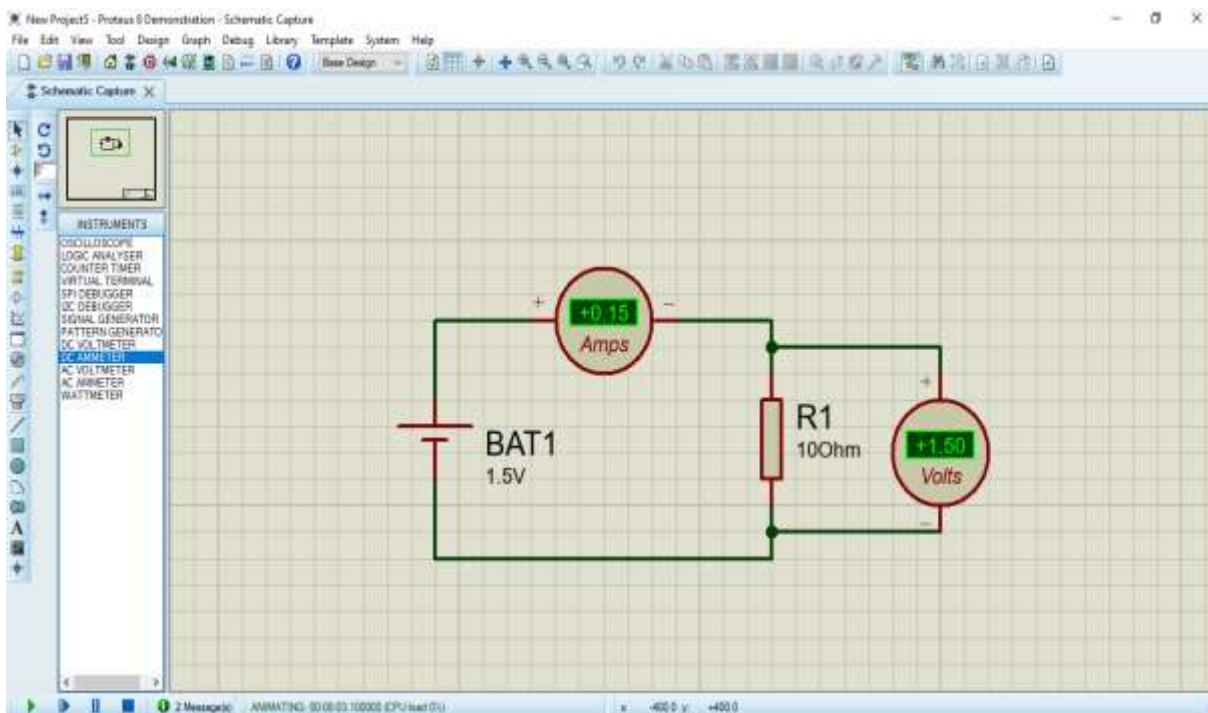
New Project5 - Proteus 8 Demonstration - Schematic Capture

File Edit View Tool Design Graph Debug Library Template System Help

Base Design

Schematic Capture X

INSTRUMENTS

OSCILLOSCOPE
LOGIC ANALYSER
COUNTER TIMER
VIRTUAL TERMINAL
SPI DEBUGGER
I2C DEBUGGER
SIGNAL GENERATOR
PATTERN GENERATO
DC VOLTMETER
DC AMMETER
AC VOLTMETER
AC AMMETER
WATTMETER

+ +0.15 −
Amps

BAT1
1.5V

R1
10Ohm

+
+1.50
Volts
−

2 Message(s) ANIMATING: 00:00:03.100000 (CPU load 0%)

x -400.0 y: +400.0